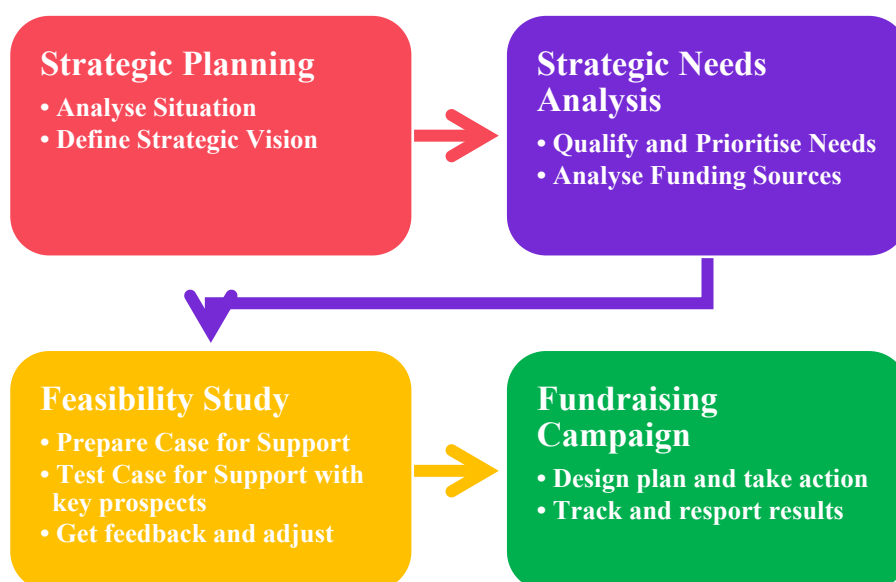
Strategic Planning
• Analyse Situation
• Define Strategic Vision

Strategic Needs Analysis
• Qualify and Prioritise Needs
• Analyse Funding Sources

Feasibility Study
• Prepare Case for Support
• Test Case for Support with key prospects
• Get feedback and adjust

Fundraising Campaign
• Design plan and take action
• Track and resport results